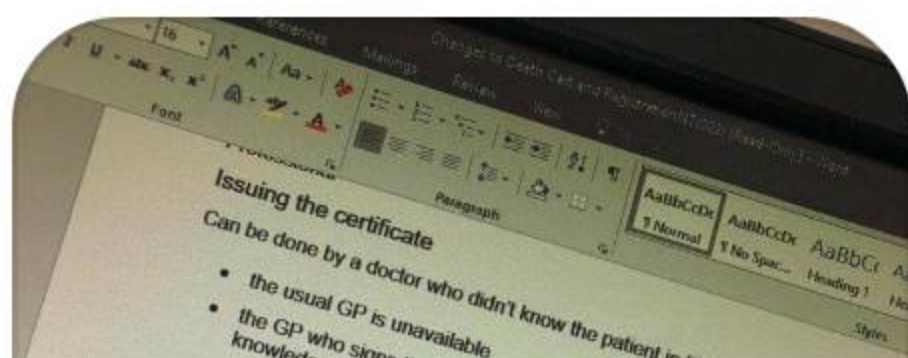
16
References
Mailings
Review
View
Changes to Death Cert and Registration(1) [Read-Only] - Word
Font
Paragraph
Styles
AaBbCcDc
¶ Normal
AaBbCcDc
¶ No Spac...
AaBbCc
Heading 1
Issuing the certificate
Can be done by a doctor who didn't know the patient in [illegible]
• the usual GP is unavailable
• the GP who sign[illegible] knowled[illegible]